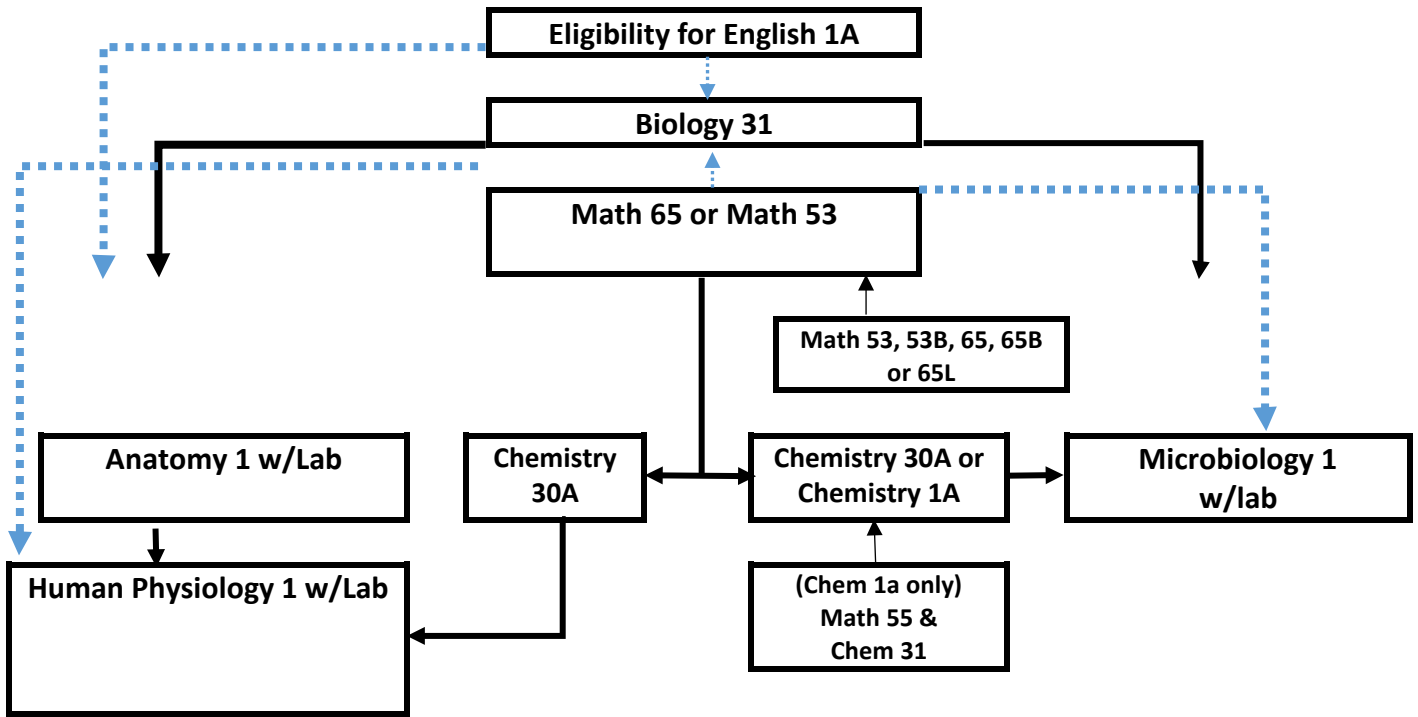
Eligibility for English 1A

Biology 31

Math 65 or Math 53

Math 53, 53B, 65, 65B or 65L

Anatomy 1 w/Lab

Chemistry 30A

Chemistry 30A or Chemistry 1A

Microbiology 1 w/lab

Human Physiology 1 w/Lab

(Chem 1a only) Math 55 & Chem 31